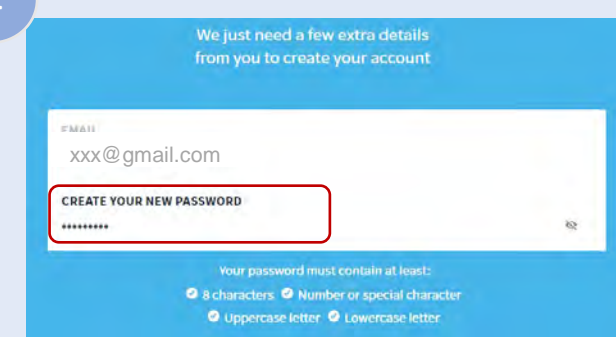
We just need a few extra details from you to create your account

EMAIL
xxx@gmail.com

CREATE YOUR NEW PASSWORD
•••••••••

Your password must contain at least:
8 characters Number or special character
Uppercase letter Lowercase letter